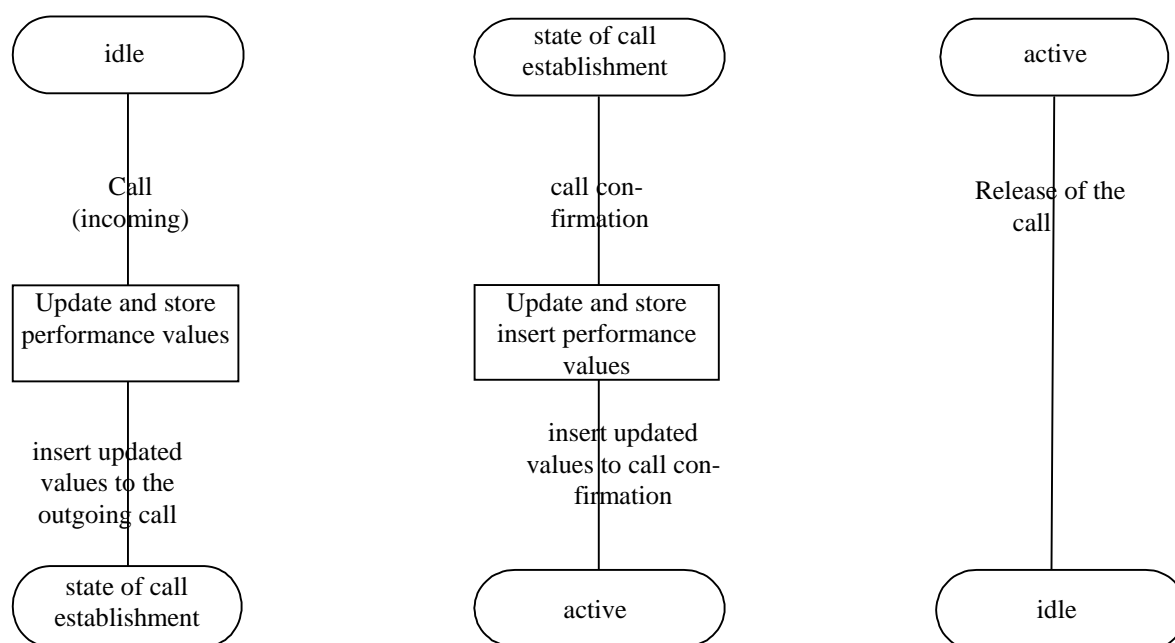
idle

Call (incoming)

Update and store performance values

insert updated values to the outgoing call

state of call establishment

state of call establishment

call confirmation

Update and store insert performance values

insert updated values to call confirmation

active

active

Release of the call

idle